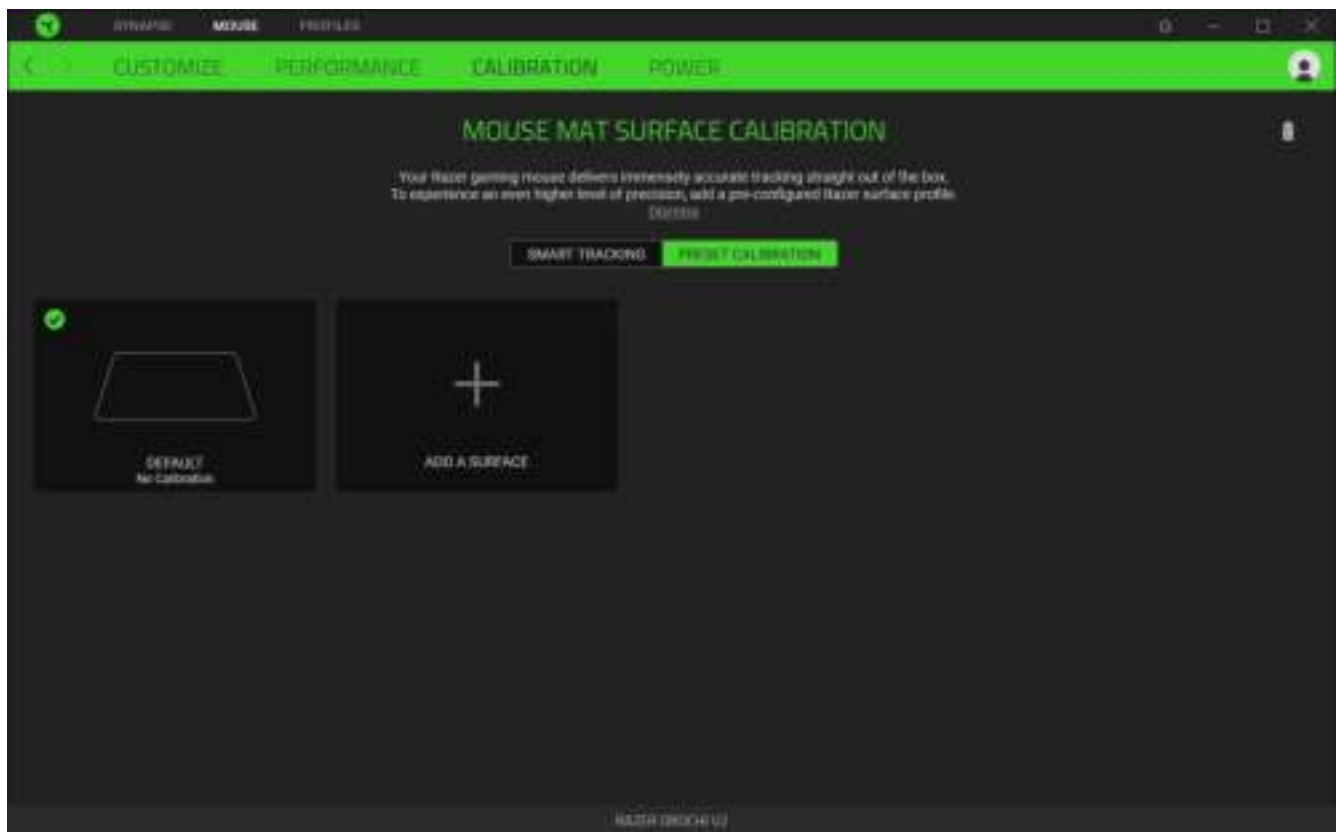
SYNAPSE MOUSE PROFILES

CUSTOMIZE PERFORMANCE CALIBRATION POWER

MOUSE MAT SURFACE CALIBRATION

Your Razer gaming mouse delivers immensely accurate tracking straight out of the box. To experience an even higher level of precision, add a pre-configured Razer surface profile.
Dismiss

SMART TRACKING PRESET CALIBRATION

DEFAULT
No Calibration

ADD A SURFACE

RAZER OROCHI V2